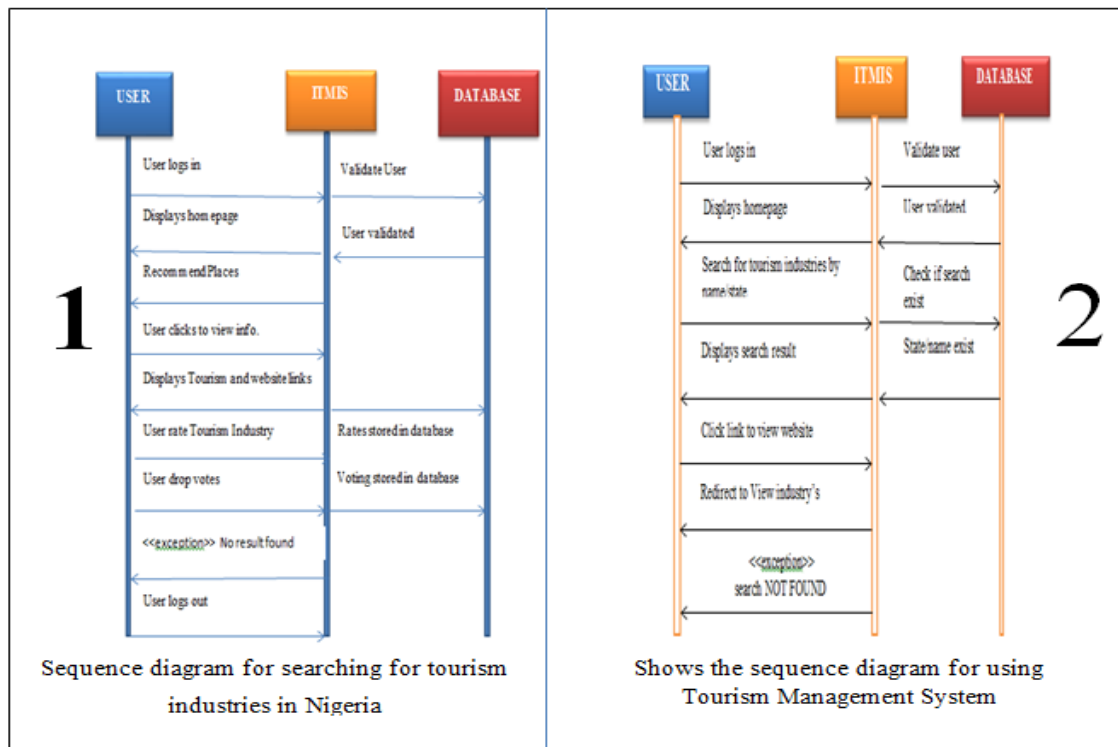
USER

ITMIS

DATABASE

User logs in

Validate User

Displays hom epage

User validated

Recomm end Places

User clicks to view info.

Displays Tourism and website links

User rate Tourism Industry

Rates stored in database

User drop votes

Voting stored in database

<<exception>> No result found

User logs out

1

Sequence diagram for searching for tourism industries in Nigeria

USER

ITMIS

DATABASE

User logs in

Validate user

Displays homepage

User validated

Search for tourism industries by name/state

Check if search exist

Displays search result

State/name exist

Click link to view website

Redirect to View industry's

<<exception>> search NOT FOUND

2

Shows the sequence diagram for using Tourism Management System